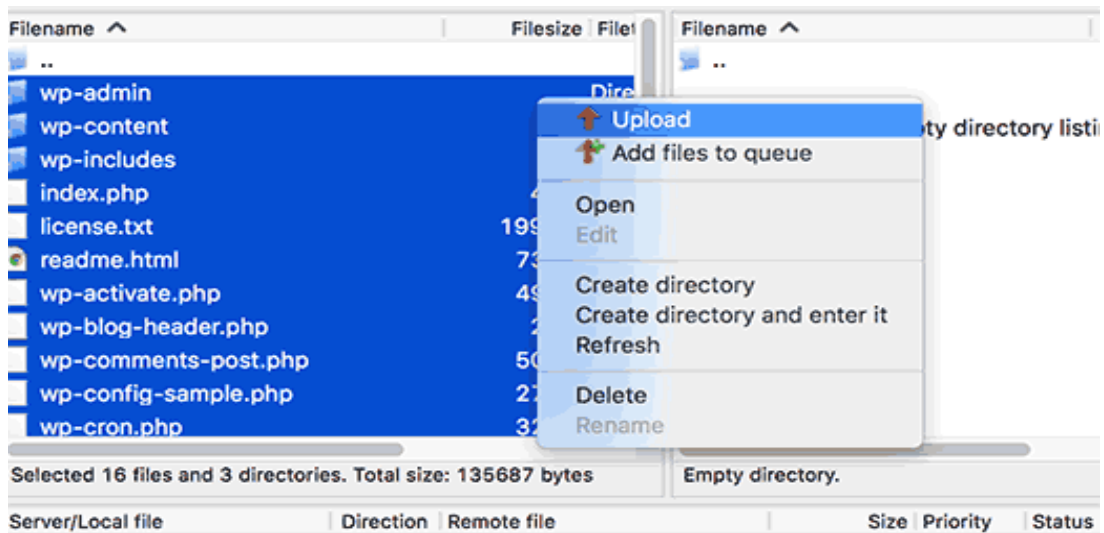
Filename ^ | Filesize | Filet

..

wp-admin Dire

wp-content

wp-includes

index.php 4

license.txt 199

readme.html 73

wp-activate.php 49

wp-blog-header.php 2

wp-comments-post.php 50

wp-config-sample.php 27

wp-cron.php 32

Upload

Add files to queue

Open

Edit

Create directory

Create directory and enter it

Refresh

Delete

Rename

Filename ^

..

pty directory listi

Selected 16 files and 3 directories. Total size: 135687 bytes

Empty directory.

Server/Local file | Direction | Remote file | Size | Priority | Status